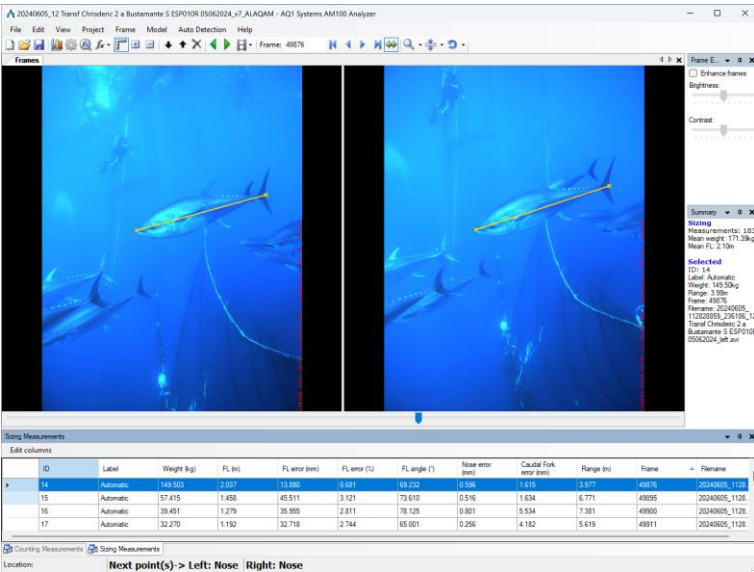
20240605_12 Transf Chrisderic 2 a Bustamante S ESP010R 05062024_v7_ALAQAM - AQ1 Systems AM100 Analyzer

File Edit View Project Frame Model Auto Detection Help

Frame: 49876

Frames

Frame E...

Enhance frames

Brightness:

Contrast:

Summary

Sizing
Measurements: 183
Mean weight: 171.39kg
Mean FL: 2.10m

Selected
ID: 14
Label: Automatic
Weight: 149.50kg
Range: 3.98m
Frame: 49876
Filename: 20240605_112828859_236186_1
Transf Chrisderic 2 a
Bustamante S ESP010R
05062024_left.avi

Sizing Measurements

Edit columns

| ID | Label | Weight (kg) | FL (m) | FL error (mm) | FL error (%) | FL angle (°) | Nose error (mm) | Caudal Fork error (mm) | Range (m) | Frame | Filename |
|---|---|---|---|---|---|---|---|---|---|---|---|
| 14 | Automatic | 149.503 | 2.037 | 13.880 | 0.681 | 69.232 | 0.596 | 1.615 | 3.977 | 49876 | 20240605_1128... |
| 15 | Automatic | 57.415 | 1.458 | 45.511 | 3.121 | 73.610 | 0.516 | 1.634 | 6.771 | 49895 | 20240605_1128... |
| 16 | Automatic | 39.451 | 1.279 | 35.955 | 2.811 | 78.125 | 0.501 | 5.534 | 7.381 | 49900 | 20240605_1128... |
| 17 | Automatic | 32.270 | 1.192 | 32.718 | 2.744 | 65.001 | 0.256 | 4.182 | 5.619 | 49911 | 20240605_1128... |

Counting Measurements Sizing Measurements

Location: Next point(s)-> Left: Nose Right: Nose